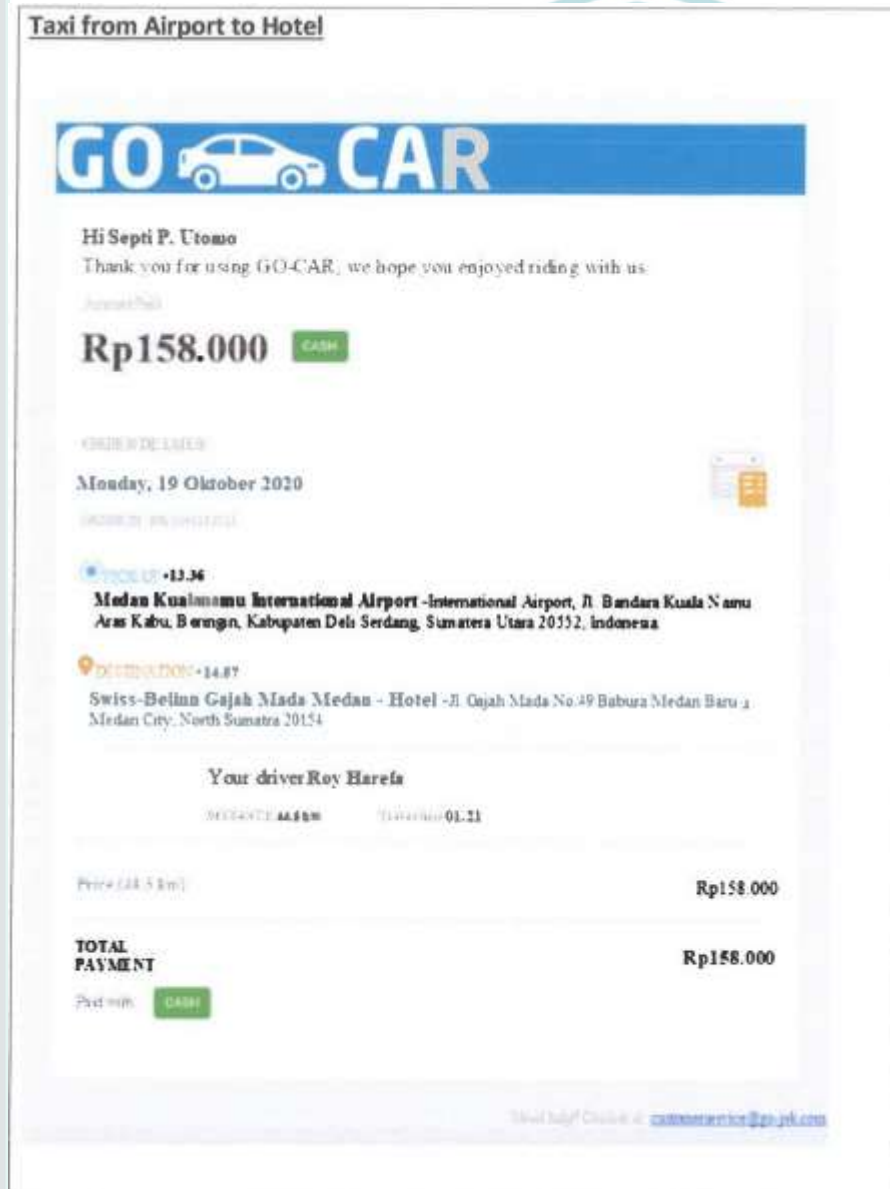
Taxi from Airport to Hotel

GO CAR

Hi Septi P. Utomo
Thank you for using GO-CAR, we hope you enjoyed riding with us.

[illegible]

Rp158.000 CASH

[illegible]

Monday, 19 Oktober 2020

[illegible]

PICK UP • 13.36
Medan Kualanamu International Airport - International Airport, Jl. Bandara Kuala Namu Aras Kabu, Beringin, Kabupaten Deli Serdang, Sumatera Utara 20552, Indonesia

DESTINATION • 14.57
Swiss-Belinn Gajah Mada Medan - Hotel - Jl. Gajah Mada No.49 Babura Medan Baru a Medan City, North Sumatra 20154

Your driver Roy Harefa

DISTANCE 44.5 km   TIME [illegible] 01.21

Price (44.5 km)   Rp158.000

TOTAL PAYMENT   Rp158.000

Paid with CASH

Need help? Contact us: customerservice@go-jek.com